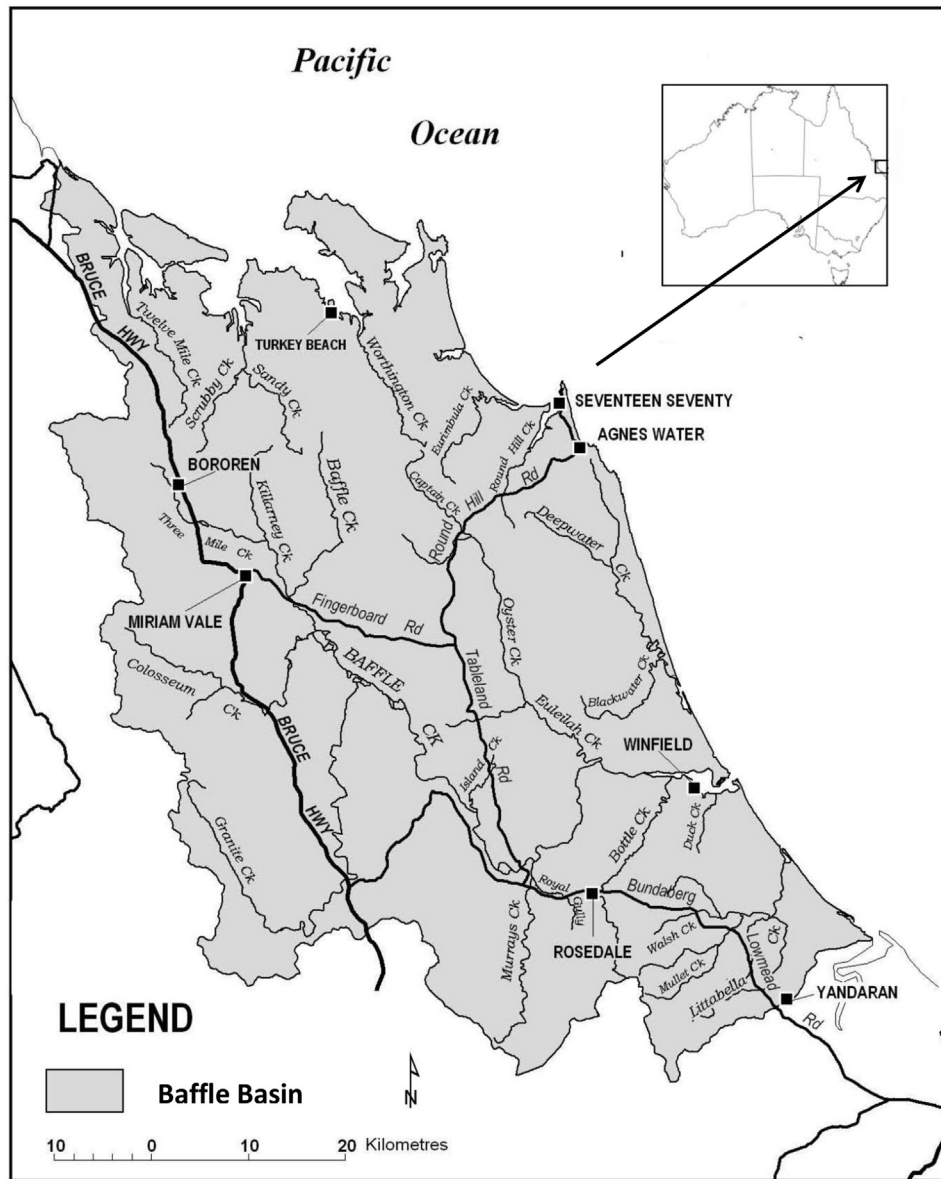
Pacific

Ocean

BRUCE HWY

Twelve Mile Ck

Scrubby Ck

Sandy Ck

TURKEY BEACH

Worthington Ck

Eurimbula Ck

SEVENTEEN SEVENTY

AGNES WATER

Round Hill Ck

Round Hill Rd

Captain Ck

BORODEN

Baffle Ck

Kilarney Ck

Three Mile Ck

Deepwater Ck

MIRIAM VALE

Fingerboard Rd

Oyster Ck

Tableland Rd

BAFFLE CK

Colosseum Ck

Blackwater Ck

Euleilah Ck

BRUCE HWY

Island Ck

WINFIELD

Granite Ck

Bottle Ck

Duck Ck

Royal Gully

ROSEDALE

Bundaberg

Lowmead Rd

Murrays Ck

Walsh Ck

Mullet Ck

Littabella Ck

YANDARAN

LEGEND

Baffle Basin

N

10 0 10 20 Kilometres